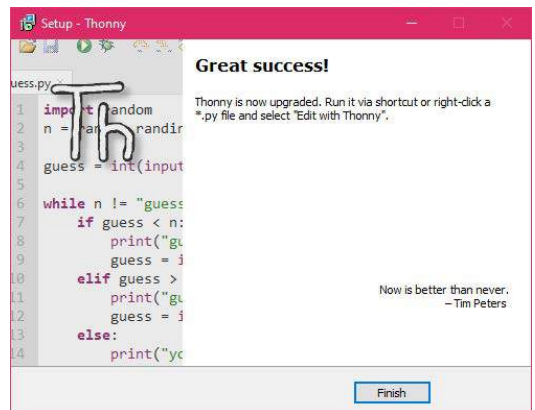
Setup - Thonny

uess.py

Th

1 import random
2 n = rand randin
3
4 guess = int(input
5
6 while n != "guess
7 if guess < n:
8 print("gu
9 guess = i
10 elif guess >
11 print("gu
12 guess = i
13 else:
14 print("yo

Great success!

Thonny is now upgraded. Run it via shortcut or right-click a *.py file and select "Edit with Thonny".

Now is better than never.
– Tim Peters

Finish